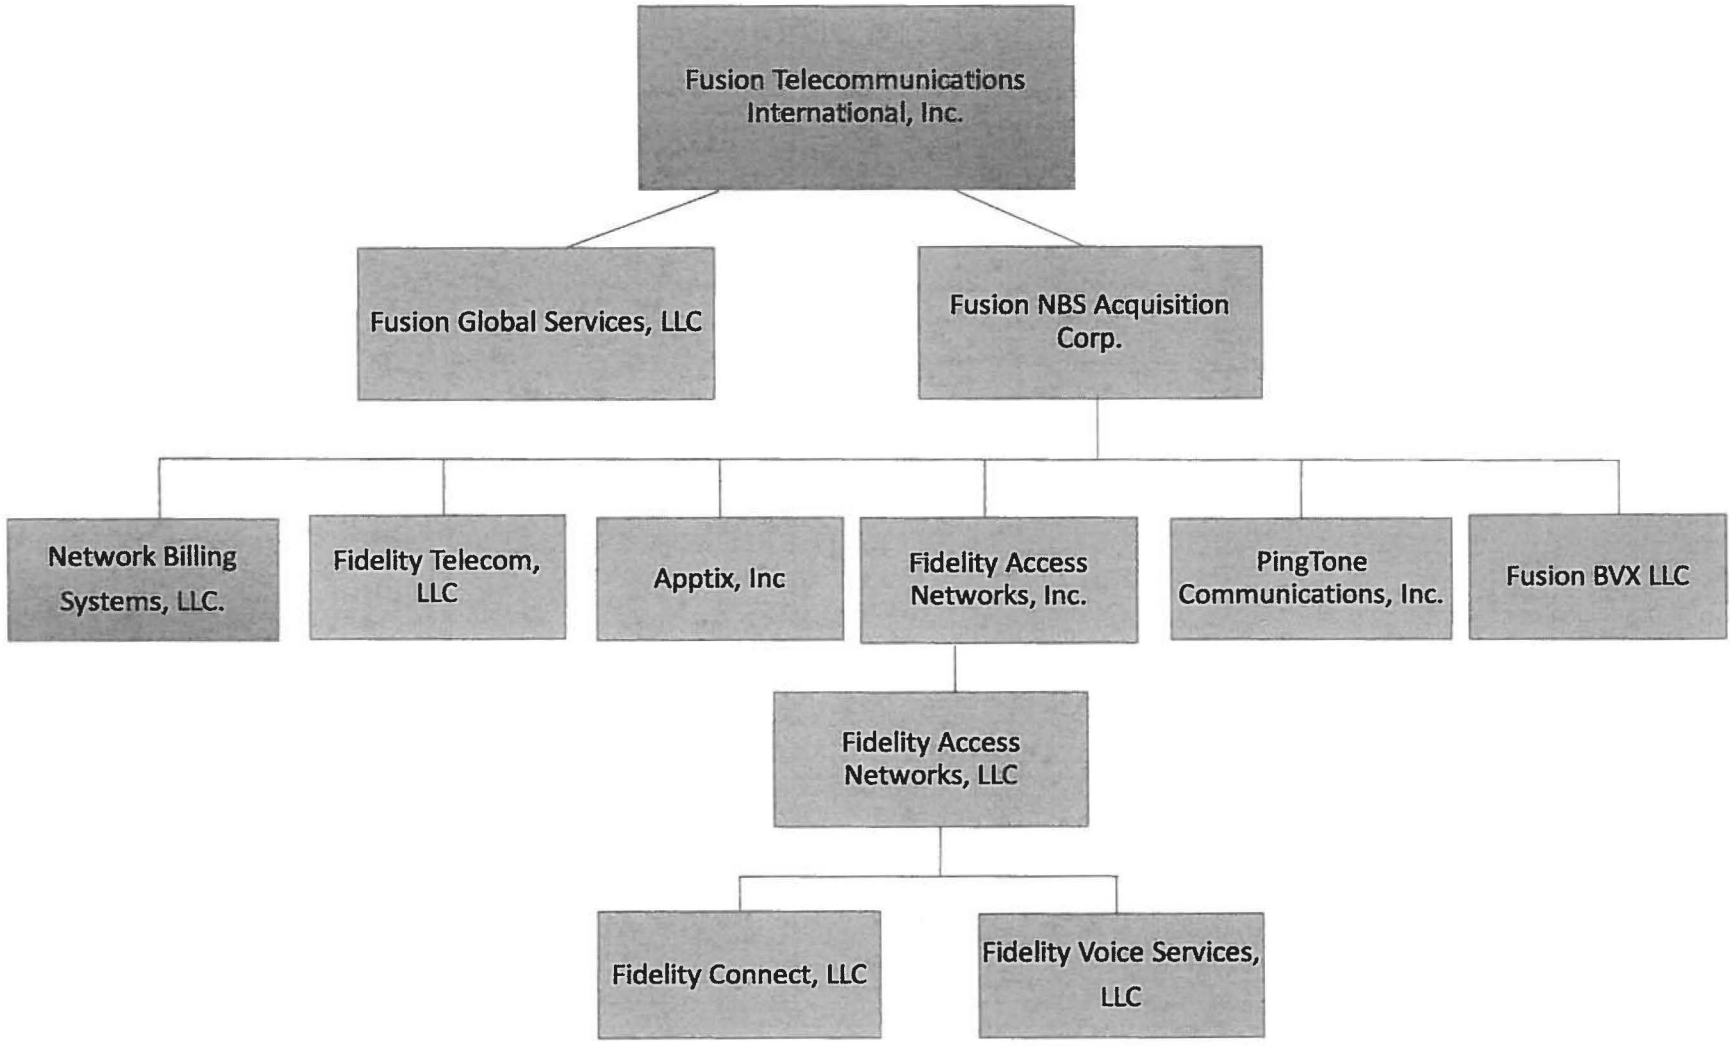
Fusion Telecommunications International, Inc.

Fusion Global Services, LLC

Fusion NBS Acquisition Corp.

Network Billing Systems, LLC.

Fidelity Telecom, LLC

Apptix, Inc

Fidelity Access Networks, Inc.

PingTone Communications, Inc.

Fusion BVX LLC

Fidelity Access Networks, LLC

Fidelity Connect, LLC

Fidelity Voice Services, LLC